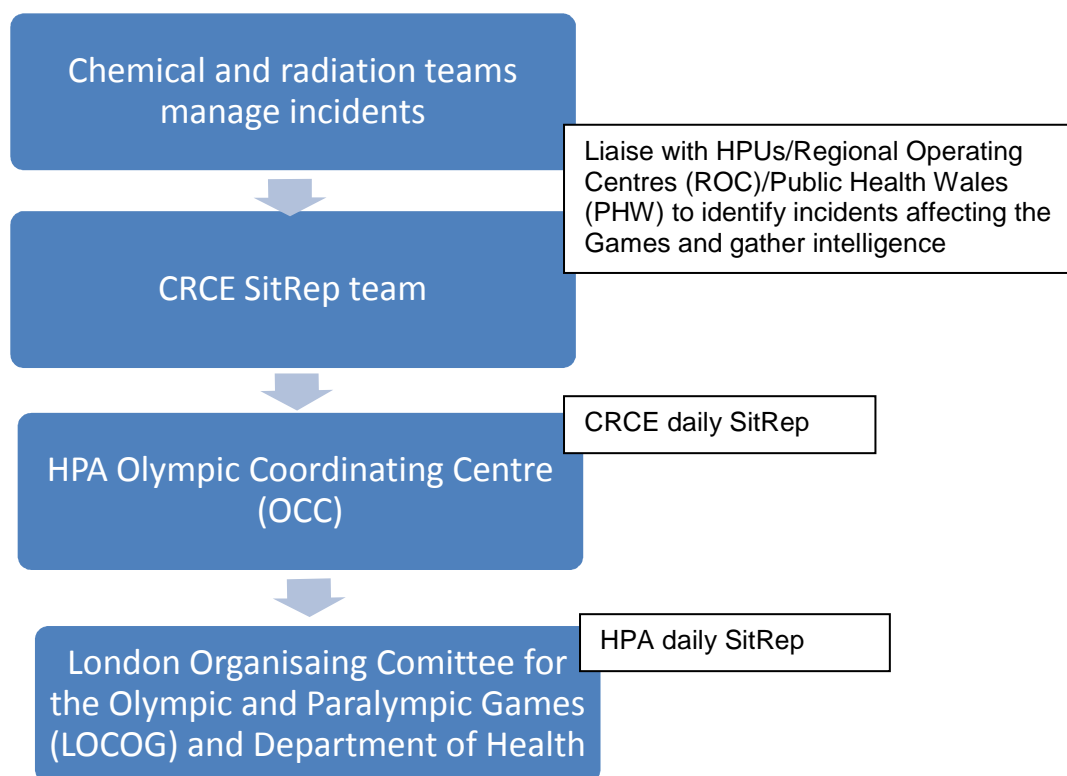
Chemical and radiation teams manage incidents

Liaise with HPUs/Regional Operating Centres (ROC)/Public Health Wales (PHW) to identify incidents affecting the Games and gather intelligence

CRCE SitRep team

CRCE daily SitRep

HPA Olympic Coordinating Centre (OCC)

HPA daily SitRep

London Organisaing Comittee for the Olympic and Paralympic Games (LOCOG) and Department of Health